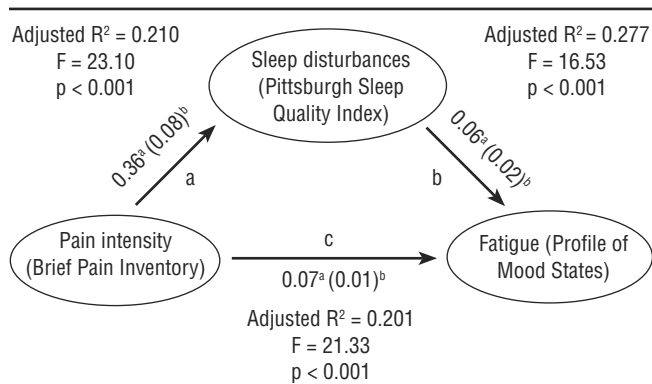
Adjusted $R^2 = 0.210$
F = 23.10
p < 0.001

Sleep disturbances (Pittsburgh Sleep Quality Index)

Adjusted $R^2 = 0.277$
F = 16.53
p < 0.001

$0.36^a (0.08)^b$

a

b

$0.06^a (0.02)^b$

Pain intensity (Brief Pain Inventory)

c

$0.07^a (0.01)^b$

Fatigue (Profile of Mood States)

Adjusted $R^2 = 0.201$
F = 21.33
p < 0.001